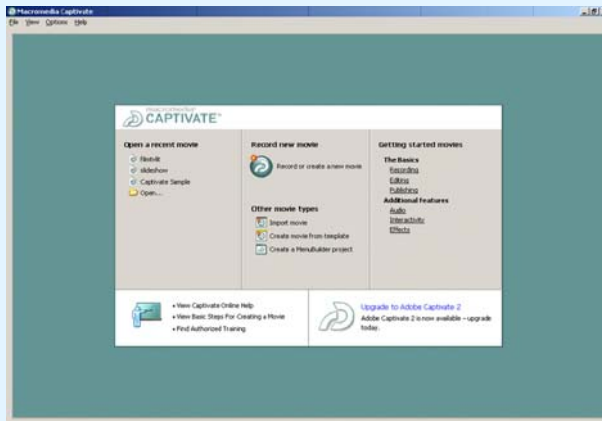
Macromedia Captivate

File View Options Help

macromedia CAPTIVATE

Open a recent movie

firstvit

slideshow

Captivate Sample

Open...

Record new movie

Record or create a new movie

Other movie types

Import movie

Create movie from template

Create a MenuBuilder project

Getting started movies

The Basics

Recording

Editing

Publishing

Additional features

Audio

Interactivity

Effects

• View Captivate Online Help

• View Basic Steps For Creating a Movie

• Find Authorized Training

Upgrade to Adobe Captivate 2

Adobe Captivate 2 is now available – upgrade today.